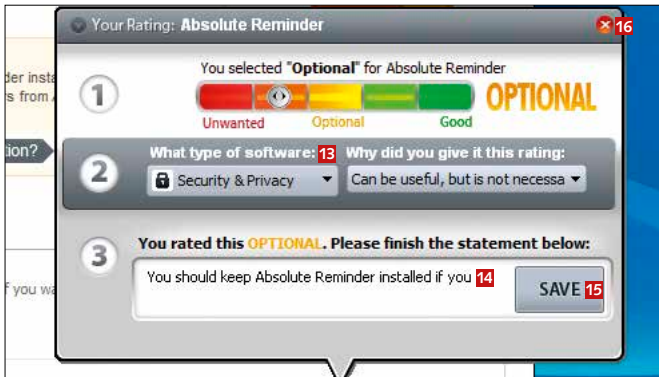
Your Rating: Absolute Reminder

16

der insta
s from A

tion?

f you wa

1 You selected "Optional" for Absolute Reminder

Unwanted Optional Good OPTIONAL

2 What type of software: 13 Why did you give it this rating:

Security & Privacy

Can be useful, but is not necessa

3 You rated this OPTIONAL. Please finish the statement below:

You should keep Absolute Reminder installed if you 14

SAVE 15